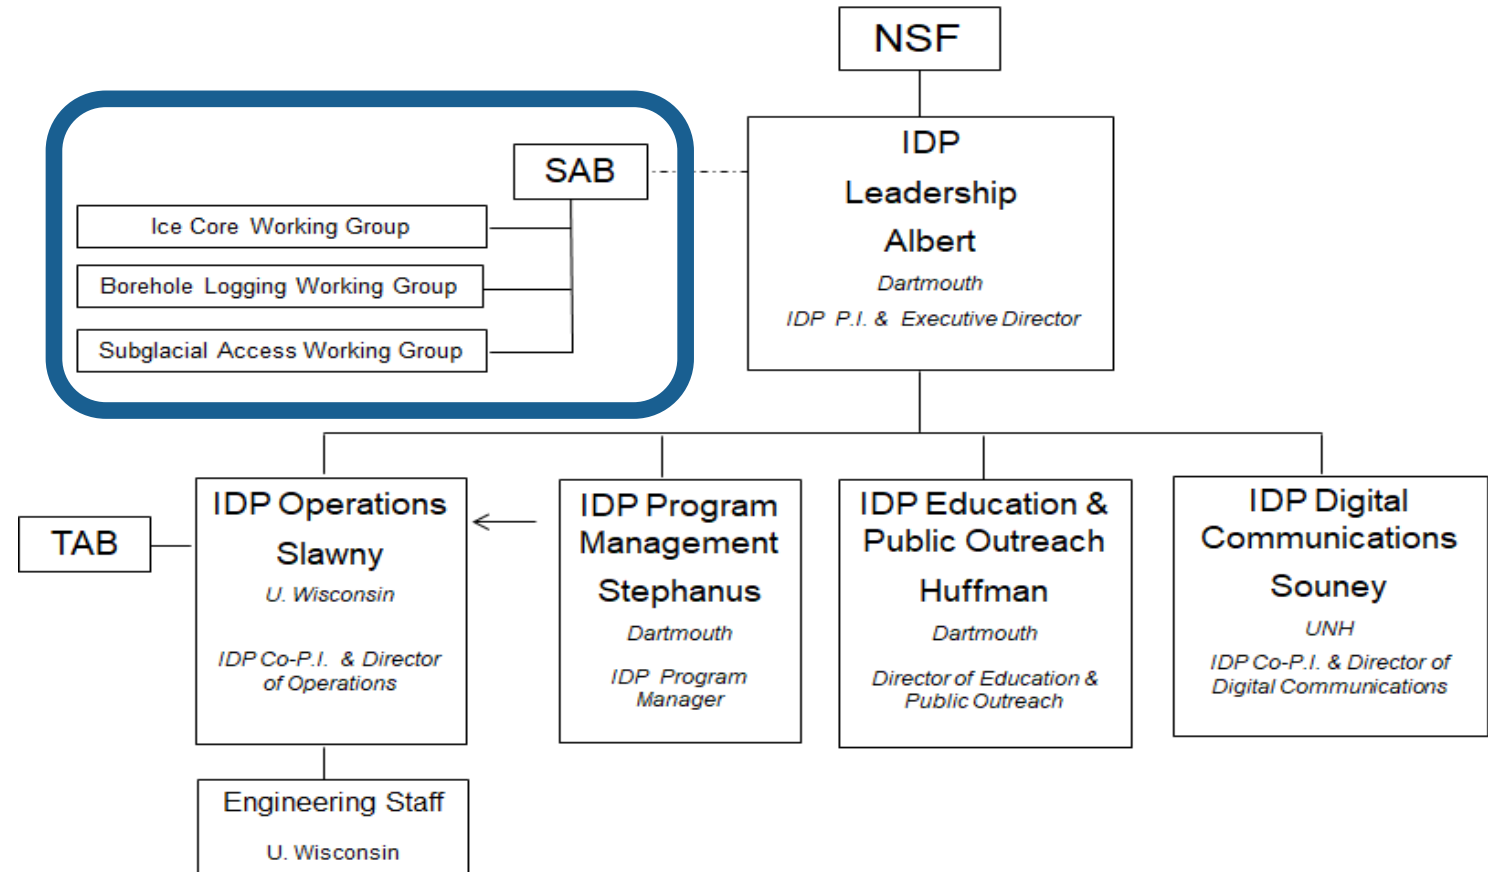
NSF

SAB

Ice Core Working Group

Borehole Logging Working Group

Subglacial Access Working Group

IDP
Leadership
Albert
Dartmouth
IDP P.I. & Executive Director

TAB

IDP Operations
Slawny
U. Wisconsin
IDP Co-P.I. & Director of Operations

IDP Program Management
Stephanus
Dartmouth
IDP Program Manager

IDP Education & Public Outreach
Huffman
Dartmouth
Director of Education & Public Outreach

IDP Digital Communications
Souney
UNH
IDP Co-P.I. & Director of Digital Communications

Engineering Staff
U. Wisconsin